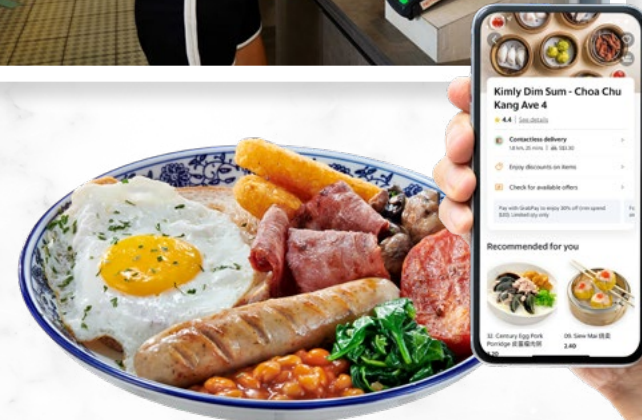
Kimly Dim Sum - Choa Chu Kang Ave 4

4.4 | See details

Contactless delivery

1.8 km, 25 mins | S$3.30

Enjoy discounts on items

Check for available offers

Pay with GrabPay to enjoy 30% off (min spend $20). Limited qty only

Recommended for you

32. Century Egg Pork Porridge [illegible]

09. Siew Mai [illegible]

2.40